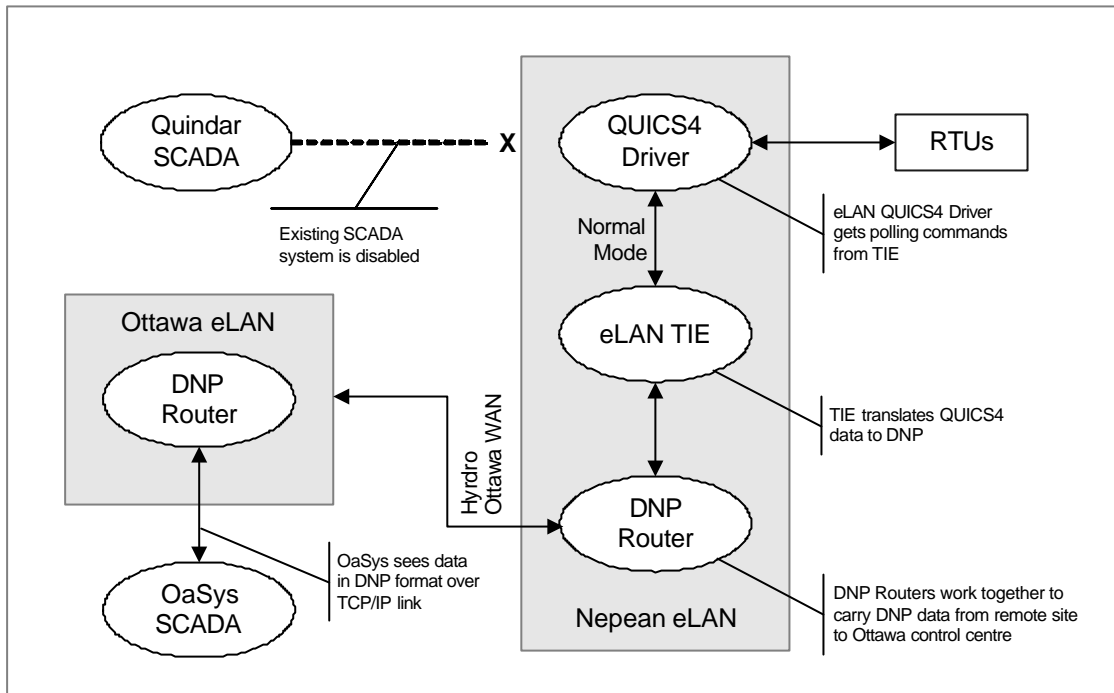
Quindar SCADA

X

Existing SCADA system is disabled

QUICS4 Driver

RTUs

eLAN QUICS4 Driver gets polling commands from TIE

Normal Mode

eLAN TIE

TIE translates QUICS4 data to DNP

Ottawa eLAN

DNP Router

Hyrdro Ottawa WAN

DNP Router

OaSys sees data in DNP format over TCP/IP link

OaSys SCADA

Nepean eLAN

DNP Routers work together to carry DNP data from remote site to Ottawa control centre